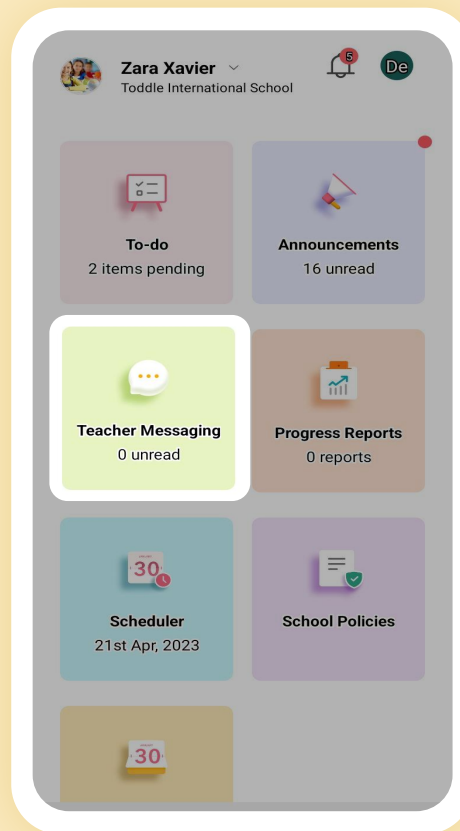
Zara Xavier
Toddle International School

5

De

To-do
2 items pending

Announcements
16 unread

Teacher Messaging
0 unread

Progress Reports
0 reports

30

Scheduler
21st Apr, 2023

School Policies

30